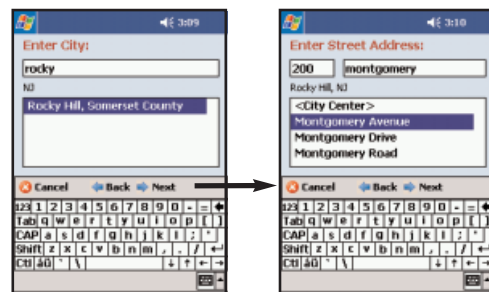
3:09

Enter City:

rocky

NJ

Rocky Hill, Somerset County

Cancel Back Next

| 123 | 1 | 2 | 3 | 4 | 5 | 6 | 7 | 8 | 9 | 0 | - | = | ← |
|---|---|---|---|---|---|---|---|---|---|---|---|---|---|
| Tab | q | w | e | r | t | y | u | i | o | p | [ | ] | |
| CAP | a | s | d | f | g | h | j | k | l | ; | ' | | |
| Shift | z | x | c | v | b | n | m | , | . | / | ↵ | | |
| Ctl | áü | ` | \ | | | | | ↓ | ↑ | ← | → | | |

3:10

Enter Street Address:

200 montgomery

Rocky Hill, NJ

<City Center>

Montgomery Avenue

Montgomery Drive

Montgomery Road

Cancel Back Next

| 123 | 1 | 2 | 3 | 4 | 5 | 6 | 7 | 8 | 9 | 0 | - | = | ← |
|---|---|---|---|---|---|---|---|---|---|---|---|---|---|
| Tab | q | w | e | r | t | y | u | i | o | p | [ | ] | |
| CAP | a | s | d | f | g | h | j | k | l | ; | ' | | |
| Shift | z | x | c | v | b | n | m | , | . | / | ↵ | | |
| Ctl | áü | ` | \ | | | | | ↓ | ↑ | ← | → | | |